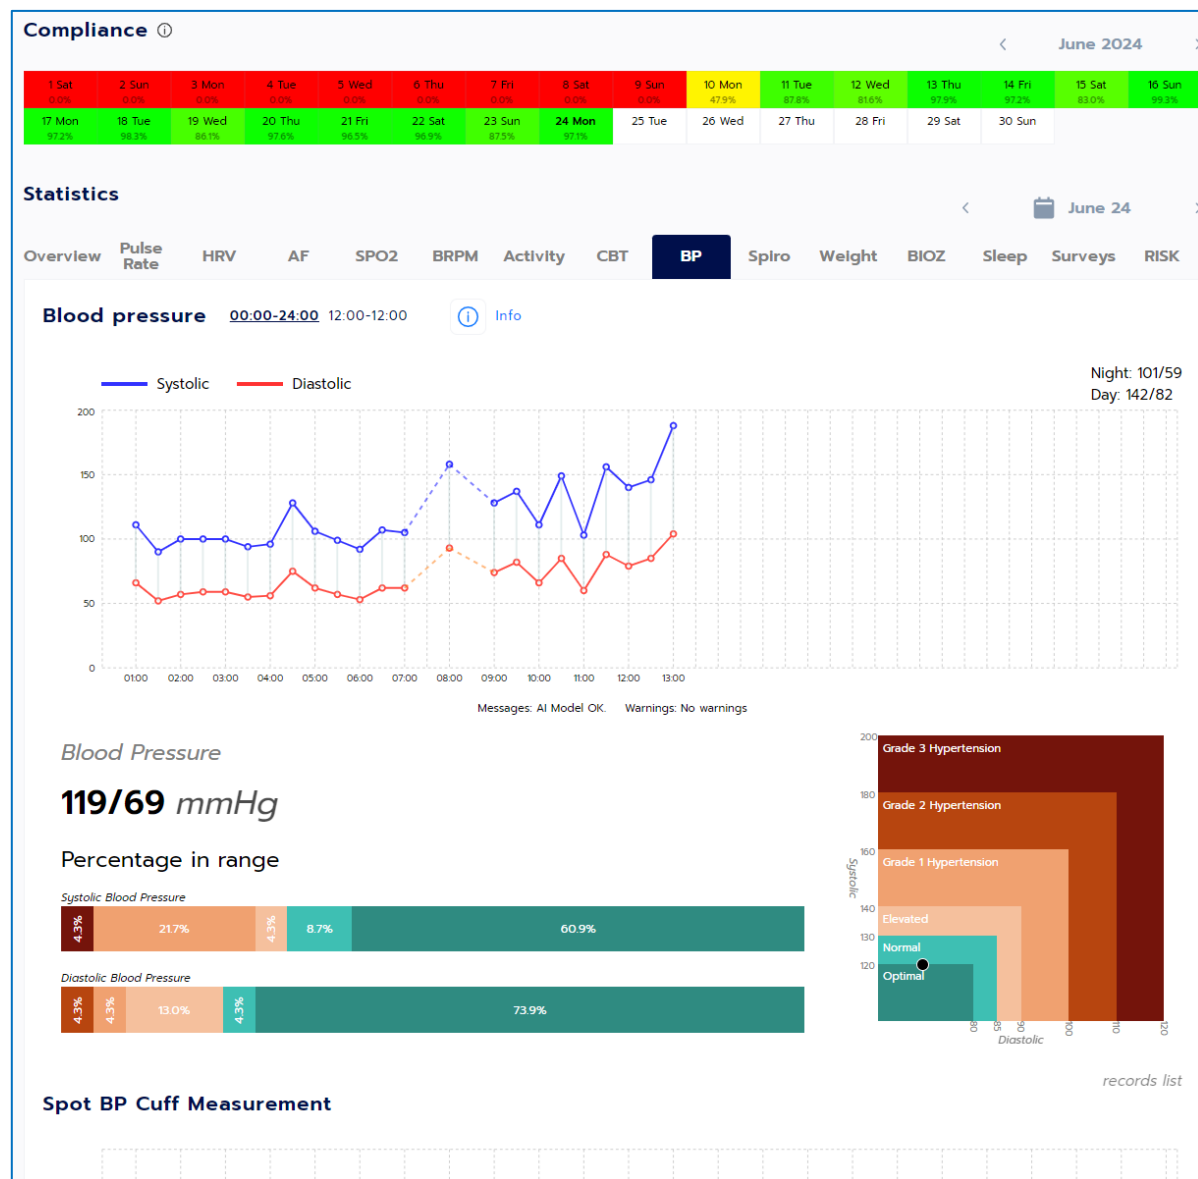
Compliance ⓘ

‹ June 2024 ›

| 1 Sat 0.0% | 2 Sun 0.0% | 3 Mon 0.0% | 4 Tue 0.0% | 5 Wed 0.0% | 6 Thu 0.0% | 7 Fri 0.0% | 8 Sat 0.0% | 9 Sun 0.0% | 10 Mon 47.9% | 11 Tue 87.8% | 12 Wed 81.6% | 13 Thu 97.9% | 14 Fri 97.2% | 15 Sat 83.0% | 16 Sun 99.3% |
|---|---|---|---|---|---|---|---|---|---|---|---|---|---|---|---|
| 17 Mon 97.2% | 18 Tue 98.3% | 19 Wed 86.1% | 20 Thu 97.6% | 21 Fri 96.5% | 22 Sat 96.9% | 23 Sun 87.5% | 24 Mon 97.1% | 25 Tue | 26 Wed | 27 Thu | 28 Fri | 29 Sat | 30 Sun | | |

Statistics

‹ June 24 ›

Overview Pulse Rate HRV AF SPO2 BRPM Activity CBT BP Spiro Weight BIOZ Sleep Surveys RISK

Blood pressure 00:00-24:00 12:00-12:00 ⓘ Info

Systolic Diastolic

Night: 101/59
Day: 142/82

200 150 100 50 0

01:00 02:00 03:00 04:00 05:00 06:00 07:00 08:00 09:00 10:00 11:00 12:00 13:00

Messages: AI Model OK. Warnings: No warnings

Blood Pressure

119/69 mmHg

Percentage in range

Systolic Blood Pressure

4.3% 21.7% 4.3% 8.7% 60.9%

Diastolic Blood Pressure

4.3% 4.3% 13.0% 4.3% 73.9%

200 Grade 3 Hypertension
180 Grade 2 Hypertension
160 Grade 1 Hypertension
140 Elevated
130 Normal
120 Optimal

Systolic

80 85 90 100 110 120
Diastolic

records list

Spot BP Cuff Measurement